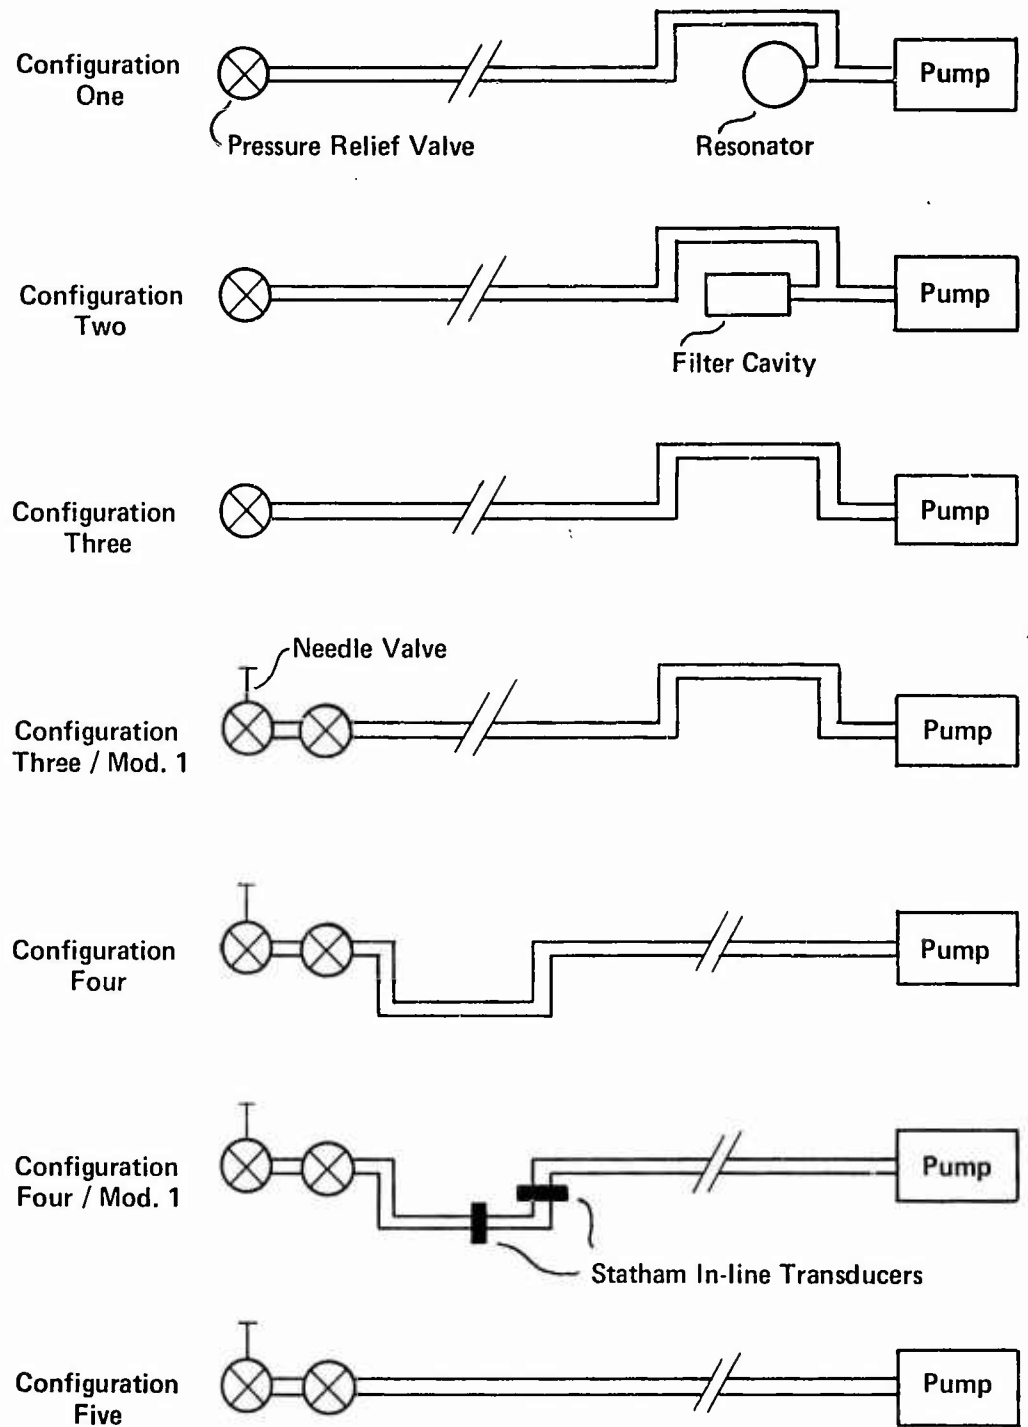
Configuration One

Pump

Pressure Relief Valve

Resonator

Configuration Two

Pump

Filter Cavity

Configuration Three

Pump

Needle Valve

Configuration Three / Mod. 1

Pump

Configuration Four

Pump

Configuration Four / Mod. 1

Pump

Statham In-line Transducers

Configuration Five

Pump